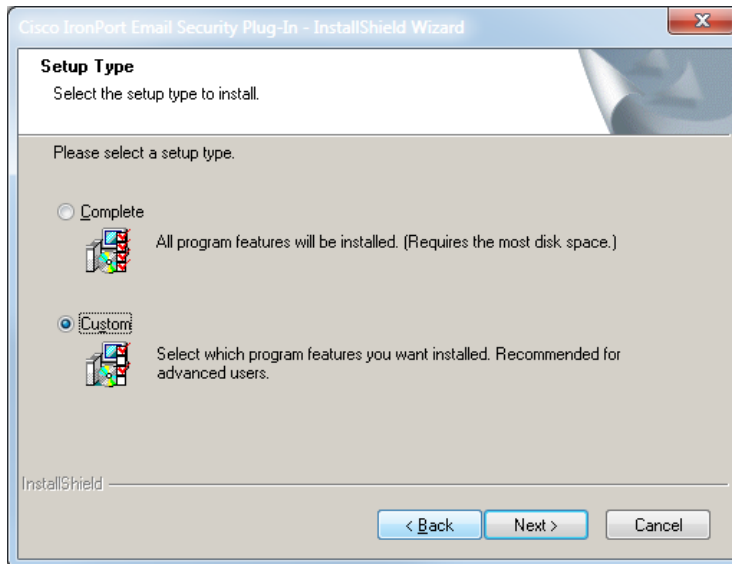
Cisco IronPort Email Security Plug-In - InstallShield Wizard

Setup Type
Select the setup type to install.

Please select a setup type.

Complete
All program features will be installed. (Requires the most disk space.)

Custom
Select which program features you want installed. Recommended for advanced users.

InstallShield

< Back
Next >
Cancel